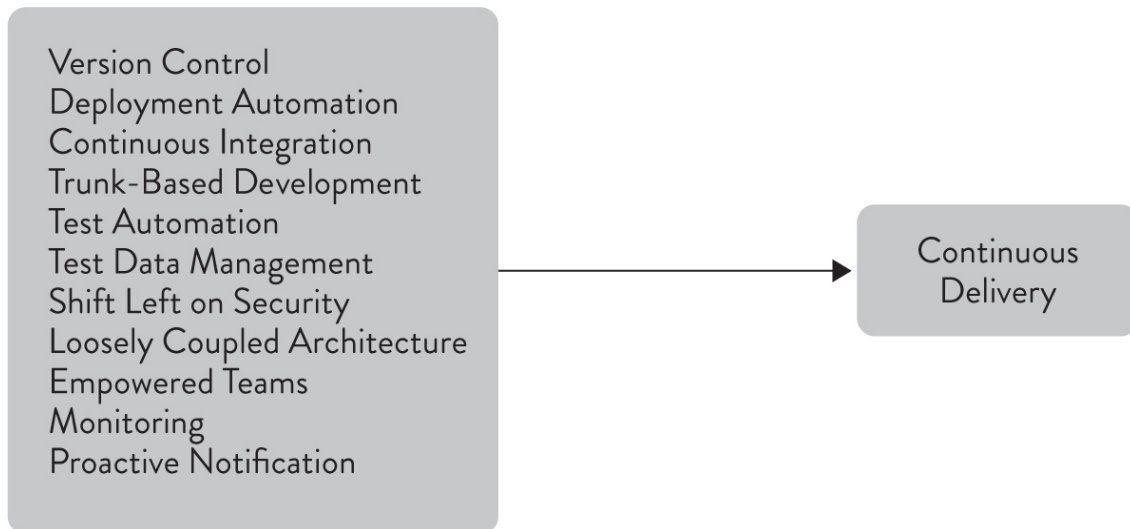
Version Control
Deployment Automation
Continuous Integration
Trunk-Based Development
Test Automation
Test Data Management
Shift Left on Security
Loosely Coupled Architecture
Empowered Teams
Monitoring
Proactive Notification

Continuous Delivery